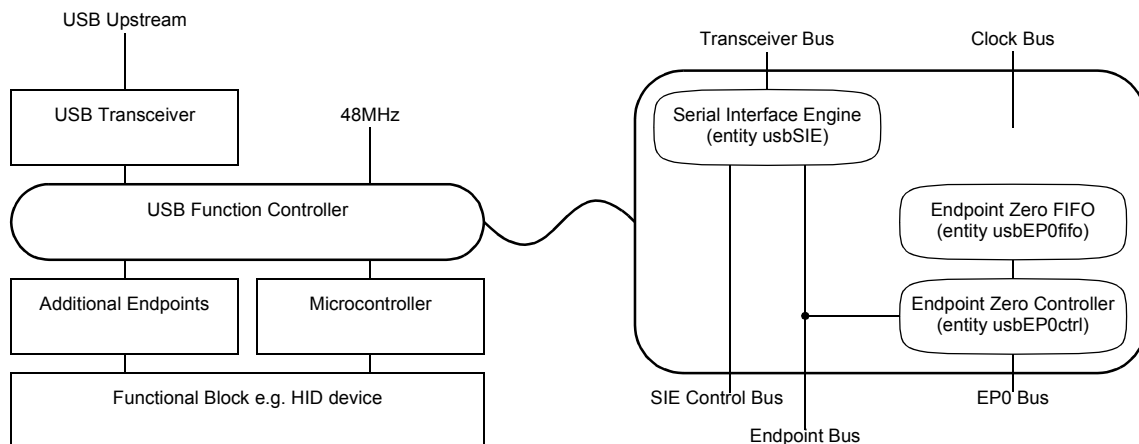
USB Upstream

USB Transceiver

48MHz

USB Function Controller

Additional Endpoints

Microcontroller

Functional Block e.g. HID device

Transceiver Bus

Clock Bus

Serial Interface Engine (entity usbSIE)

Endpoint Zero FIFO (entity usbEP0fifo)

Endpoint Zero Controller (entity usbEP0ctrl)

SIE Control Bus

EP0 Bus

Endpoint Bus